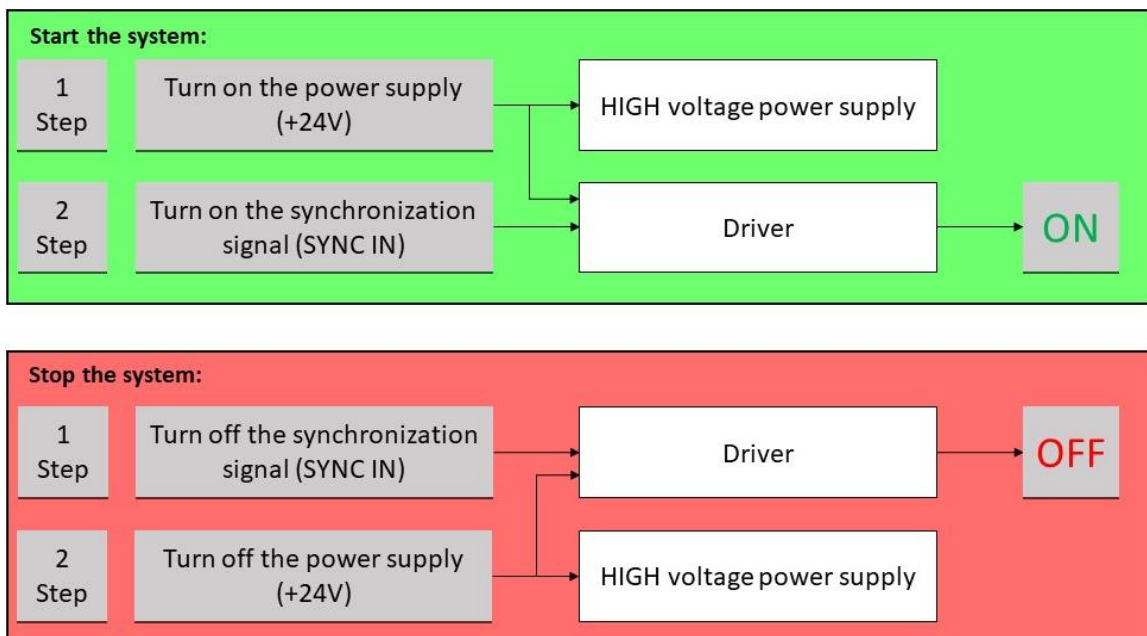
Start the system:

1
Step

Turn on the power supply (+24V)

HIGH voltage power supply

2
Step

Turn on the synchronization signal (SYNC IN)

Driver

ON

Stop the system:

1
Step

Turn off the synchronization signal (SYNC IN)

Driver

OFF

2
Step

Turn off the power supply (+24V)

HIGH voltage power supply